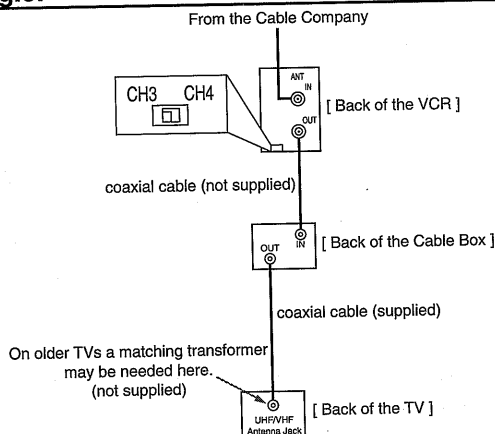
From the Cable Company

CH3 CH4

ANT IN

OUT

[ Back of the VCR ]

coaxial cable (not supplied)

OUT

IN

[ Back of the Cable Box ]

coaxial cable (supplied)

On older TVs a matching transformer may be needed here. (not supplied)

UHF/VHF Antenna Jack

[ Back of the TV ]